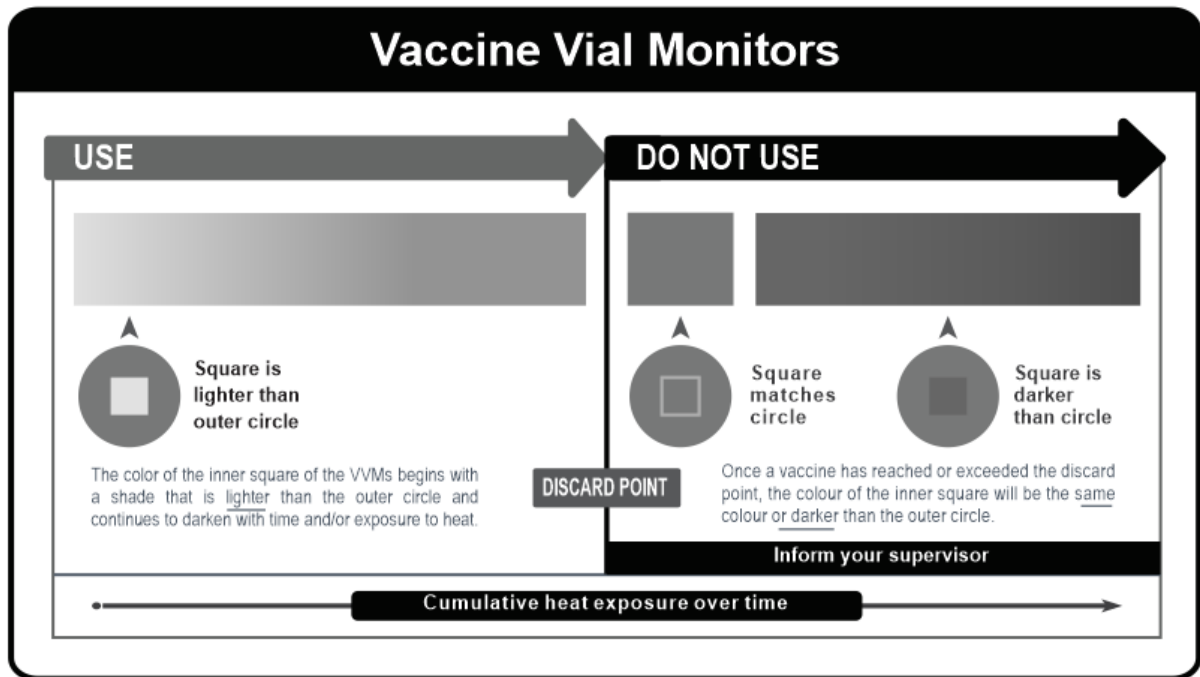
Vaccine Vial Monitors

USE

DO NOT USE

Square is lighter than outer circle

Square matches circle

Square is darker than circle

The color of the inner square of the VVMs begins with a shade that is lighter than the outer circle and continues to darken with time and/or exposure to heat.

DISCARD POINT

Once a vaccine has reached or exceeded the discard point, the colour of the inner square will be the same colour or darker than the outer circle.

Inform your supervisor

Cumulative heat exposure over time